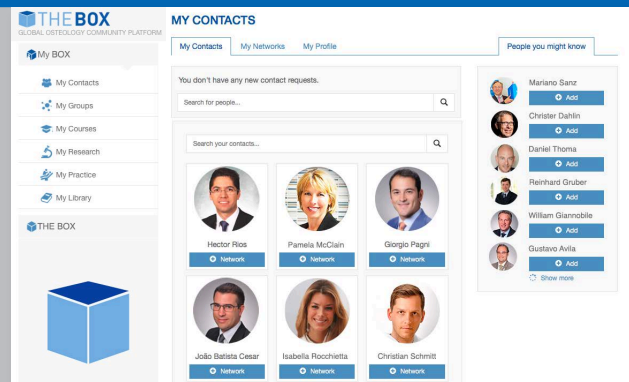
THE BOX
GLOBAL OSTEOLOGY COMMUNITY PLATFORM

My BOX

My Contacts
My Groups
My Courses
My Research
My Practice
My Library

THE BOX

MY CONTACTS

My Contacts | My Networks | My Profile

People you might know

You don't have any new contact requests.

Search for people...

Search your contacts...

Hector Rios
Network
Pamela McClain
Network
Giorgio Pagni
Network
João Batista Cesar
Network
Isabella Rocchietta
Network
Christian Schmitt
Network

Mariano Sanz
Add
Christer Dahlin
Add
Daniel Thoma
Add
Reinhard Gruber
Add
William Giannobile
Add
Gustavo Avila
Add
Show more